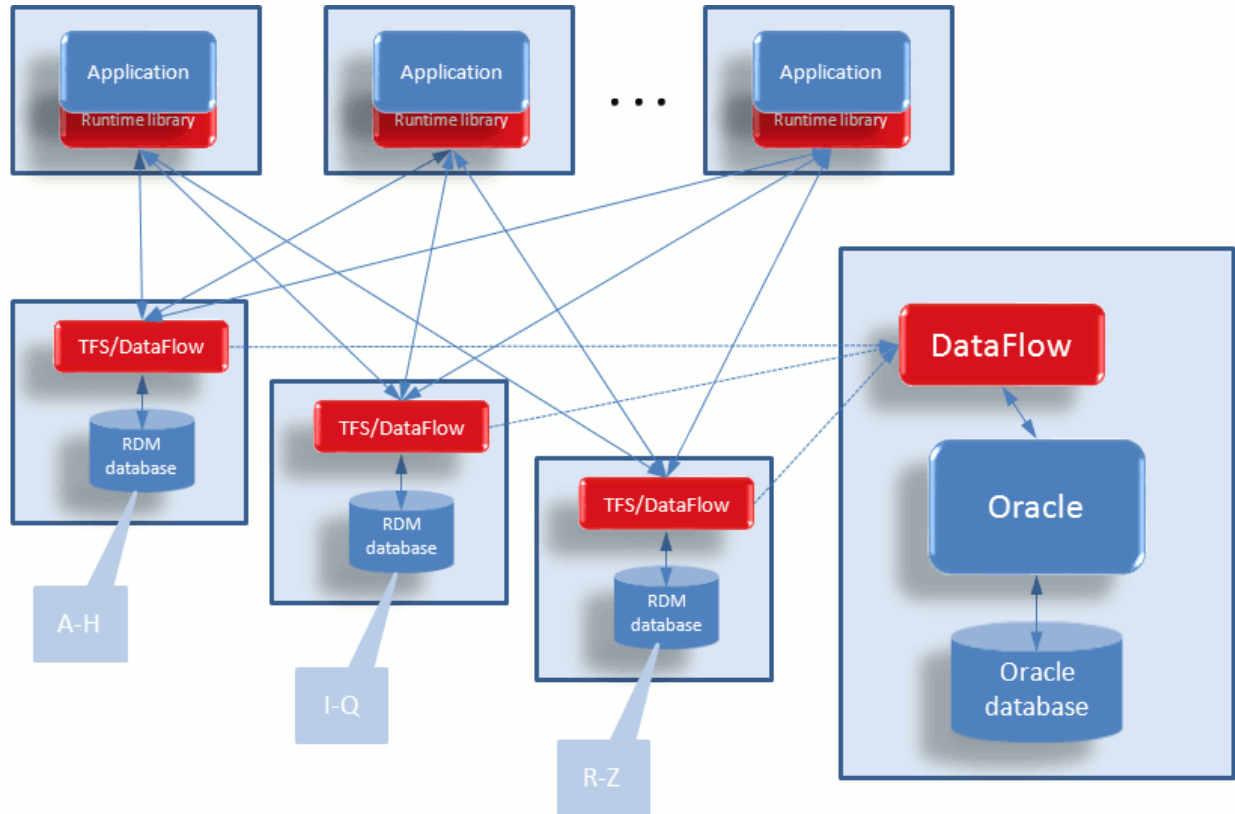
Application
Runtime library

Application
Runtime library

...

Application
Runtime library

TFS/DataFlow
RDM database
A-H

TFS/DataFlow
RDM database
I-Q

TFS/DataFlow
RDM database
R-Z

DataFlow
Oracle
Oracle database